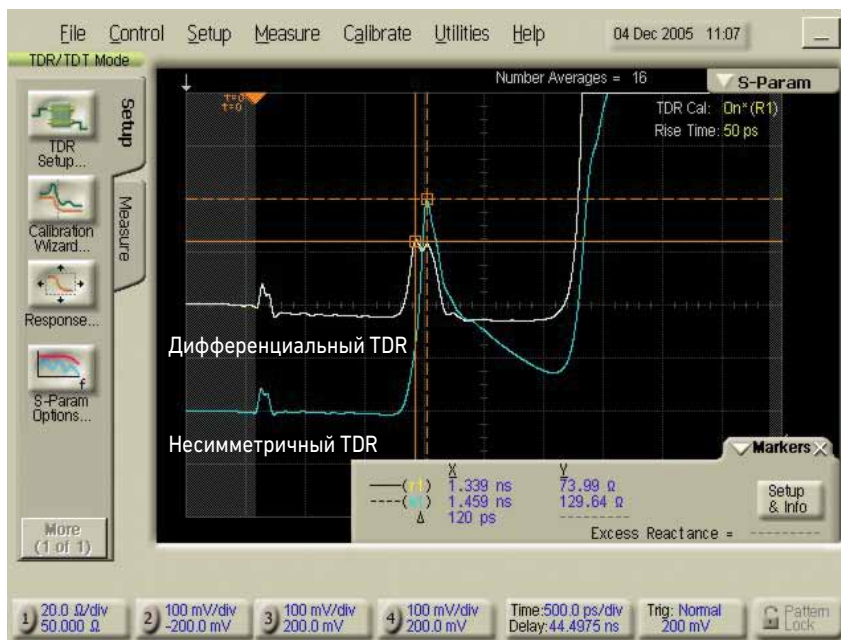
File Control Setup Measure Calibrate Utilities Help 04 Dec 2005 11:07

TDR/TDT Mode

Setup

Measure

TDR Setup...

Calibration Wizard...

Response...

S-Param Options...

More (1 of 1)

Number Averages = 16

S-Param

TDR Cal: On* (R1)
Rise Time: 50 ps

t=0
t=0

Дифференциальный TDR

Несимметричный TDR

Markers

| | X | Y |
|---|---|---|
| ——(1) | 1.339 ns | 73.99 Ω |
| ----(2) | 1.459 ns | 129.64 Ω |
| Δ | 120 ps | |

Setup & Info

Excess Reactance =

1) 20.0 Ω/div 50.000 Ω

2) 100 mV/div -200.0 mV

3) 100 mV/div 200.0 mV

4) 100 mV/div 200.0 mV

Time: 500.0 ps/div Delay: 44.4975 ns

Trig: Normal 200 mV

Pattern Lock